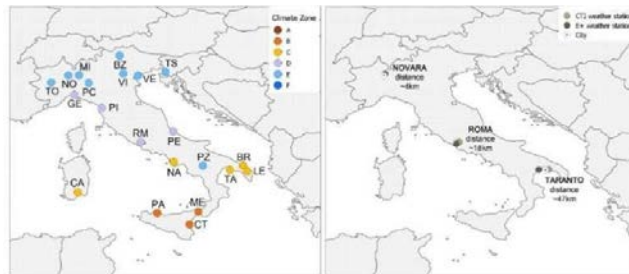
Climate Zone
A
B
C
D
E
F

BZ
TS
MI
NO
VI
VE
TO
PC
GE
PI
RM
PE
PZ
BR
NA
TA
LE
CA
PA
ME
CT

CTI weather station
E+ weather station
City

NOVARA
distance
~6km

ROMA
distance
~18km

TARANTO
distance
~47km